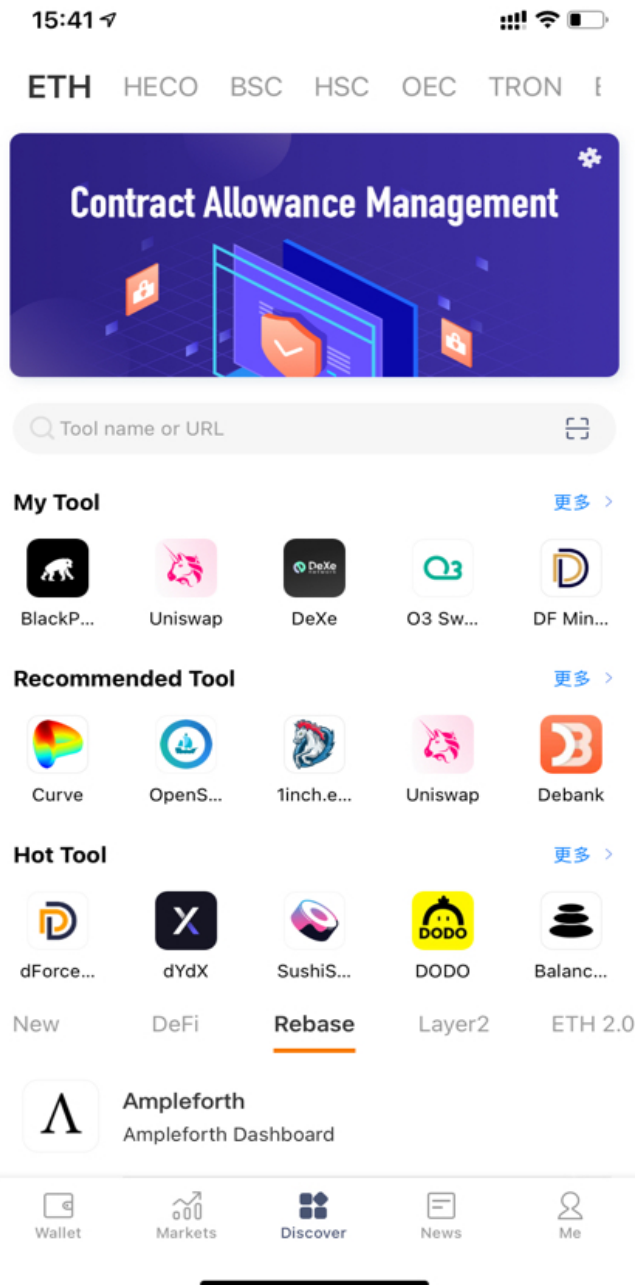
15:41

ETH HECO BSC HSC OEC TRON

Contract Allowance Management

Tool name or URL

My Tool 更多 >

BlackP... Uniswap DeXe O3 Sw... DF Min...

Recommended Tool 更多 >

Curve OpenS... 1inch.e... Uniswap Debank

Hot Tool 更多 >

dForce... dYdX SushiS... DODO Balanc...

New DeFi Rebase Layer2 ETH 2.0

Ampleforth
Ampleforth Dashboard

Wallet Markets Discover News Me